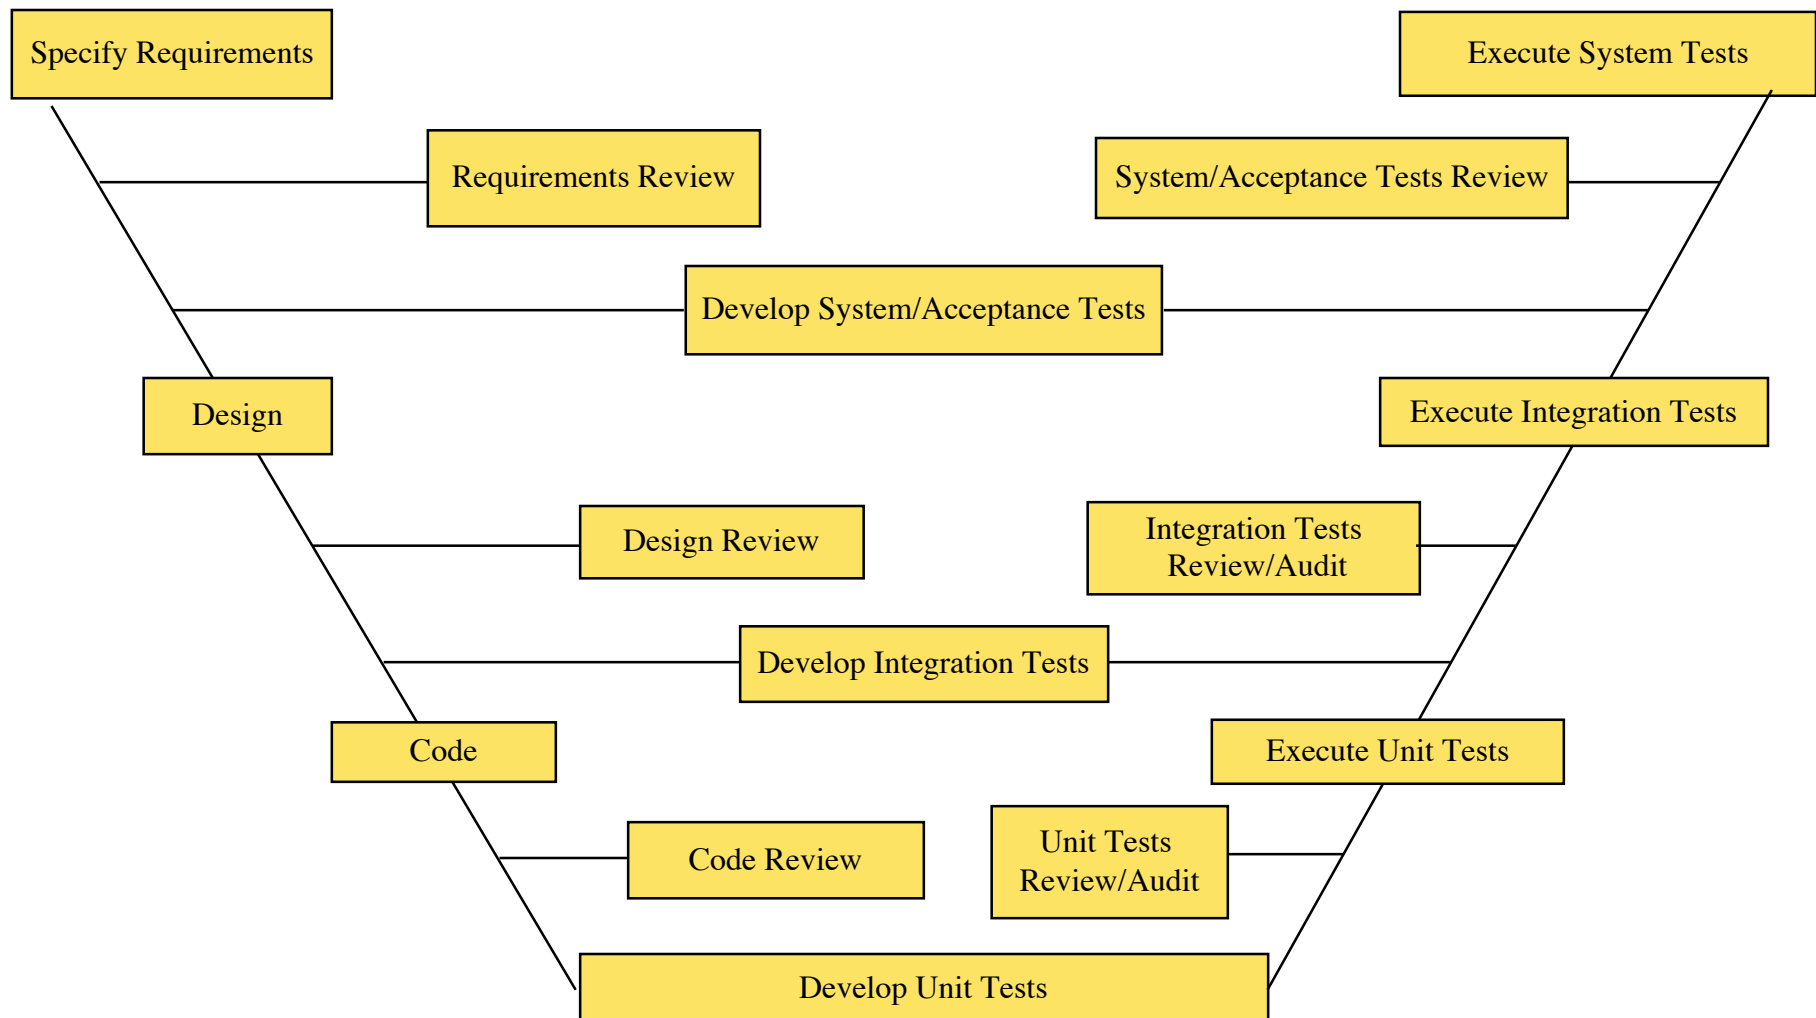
Specify Requirements

Execute System Tests

Requirements Review

System/Acceptance Tests Review

Develop System/Acceptance Tests

Design

Execute Integration Tests

Design Review

Integration Tests Review/Audit

Develop Integration Tests

Code

Execute Unit Tests

Code Review

Unit Tests Review/Audit

Develop Unit Tests